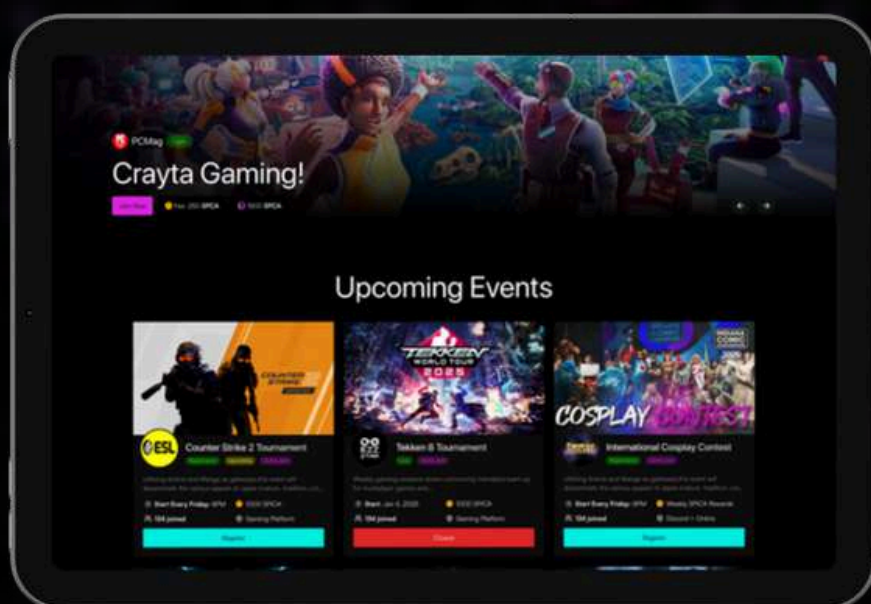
PCMag

Crayta Gaming!

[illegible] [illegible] SPCA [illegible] SPCA

Upcoming Events

COUNTER STRIKE

ESL

Counter Strike 2 Tournament

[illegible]

Start Every Friday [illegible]

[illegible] SPCA

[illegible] joined

Gaming Platform

Register

TEKKEN WORLD TOUR 2025

Tekken 8 Tournament

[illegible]

Start Jan 4, 2025

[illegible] SPCA

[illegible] joined

Gaming Platform

Closed

COSPLAY CONTEST

INDIANA COMIC CON

International Cosplay Contest

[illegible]

Start Every Friday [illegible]

Weekly SPCA Rewards

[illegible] joined

Discord + Online

Register